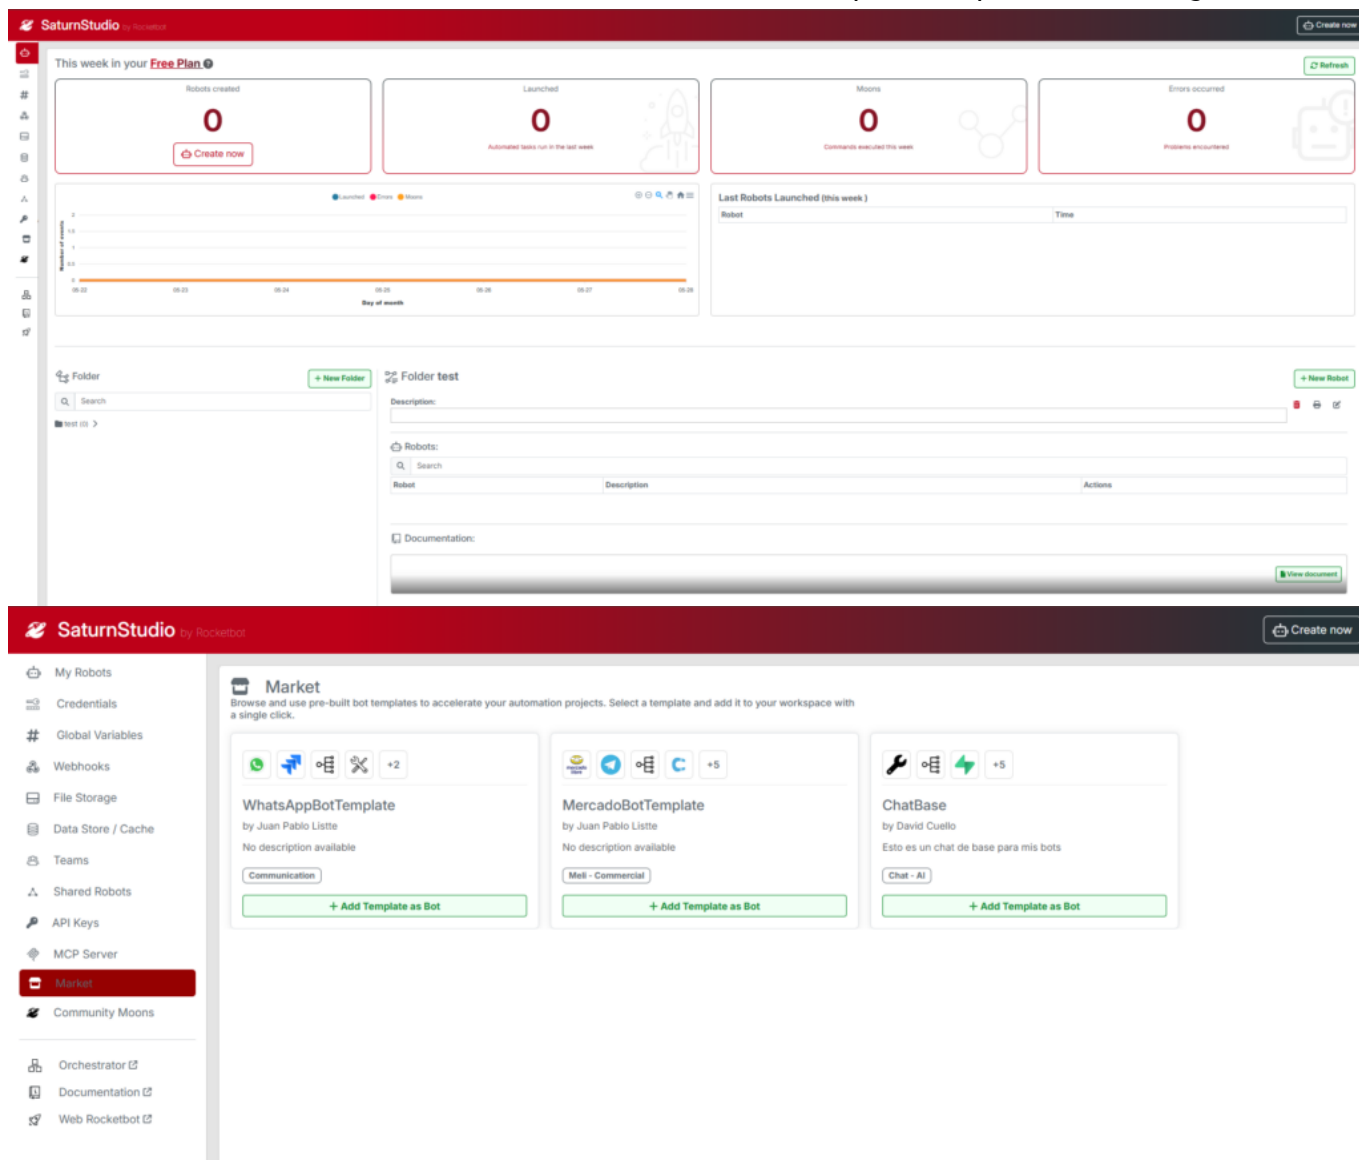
SaturnStudio by Rocketbot

Create now

This week in your Free Plan

Refresh

Robots created
0
Create now

Launched
0
Automated tasks run in the last week

Moons
0
Commands executed this week

Errors occurred
0
Problems encountered

Launched Errors Moons

Number of events

Day of month

Last Robots Launched (this week)

| Robot | Time |
|---|---|

Folder

+ New Folder

Search

test (0)

Folder test

+ New Robot

Description:

Robots:

Search

| Robot | Description | Actions |
|---|---|---|

Documentation:

View document

SaturnStudio by Rocketbot

Create now

My Robots
Credentials
Global Variables
Webhooks
File Storage
Data Store / Cache
Teams
Shared Robots
API Keys
MCP Server
Market
Community Moons

Orchestrator
Documentation
Web Rocketbot

Market

Browse and use pre-built bot templates to accelerate your automation projects. Select a template and add it to your workspace with a single click.

+2
WhatsAppBotTemplate
by Juan Pablo Listte
No description available
Communication
+ Add Template as Bot

+5
MercadoBotTemplate
by Juan Pablo Listte
No description available
Meli - Commercial
+ Add Template as Bot

+5
ChatBase
by David Cuello
Esto es un chat de base para mis bots
Chat - AI
+ Add Template as Bot